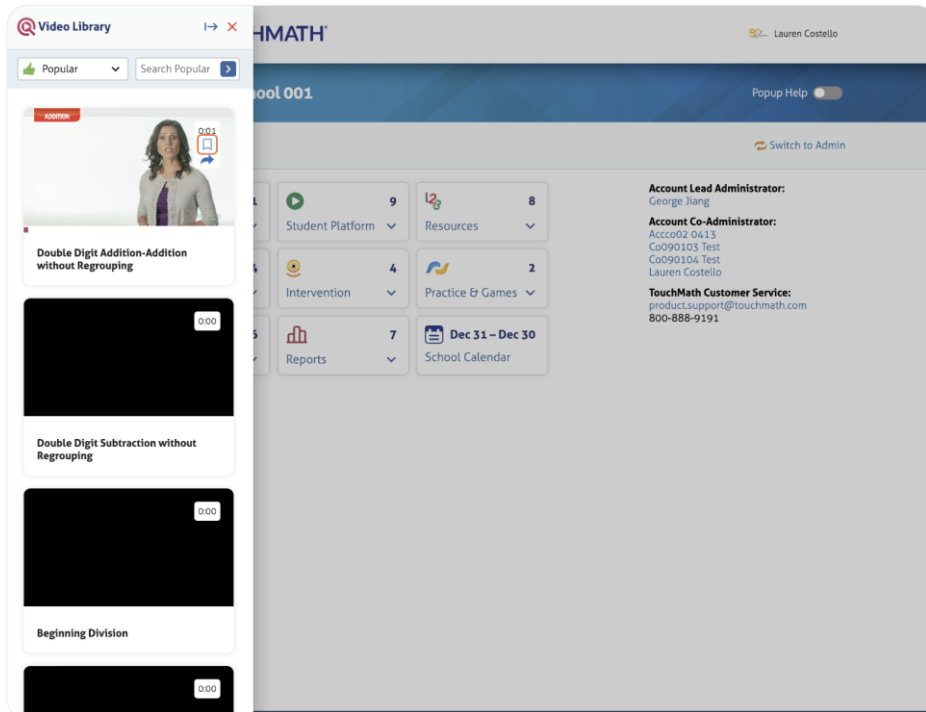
Video Library

Popular

Search Popular

ADDITION

0:01

Double Digit Addition-Addition without Regrouping

0:00

Double Digit Subtraction without Regrouping

0:00

Beginning Division

0:00

HMATH®

Lauren Costello

ool 001

Popup Help

Switch to Admin

1

9
Student Platform

8
Resources

4

4
Intervention

2
Practice & Games

5

7
Reports

Dec 31 – Dec 30
School Calendar

Account Lead Administrator:
George Jiang

Account Co-Administrator:
Accco02 0413
Co090103 Test
Co090104 Test
Lauren Costello

TouchMath Customer Service:
product.support@touchmath.com
800-888-9191